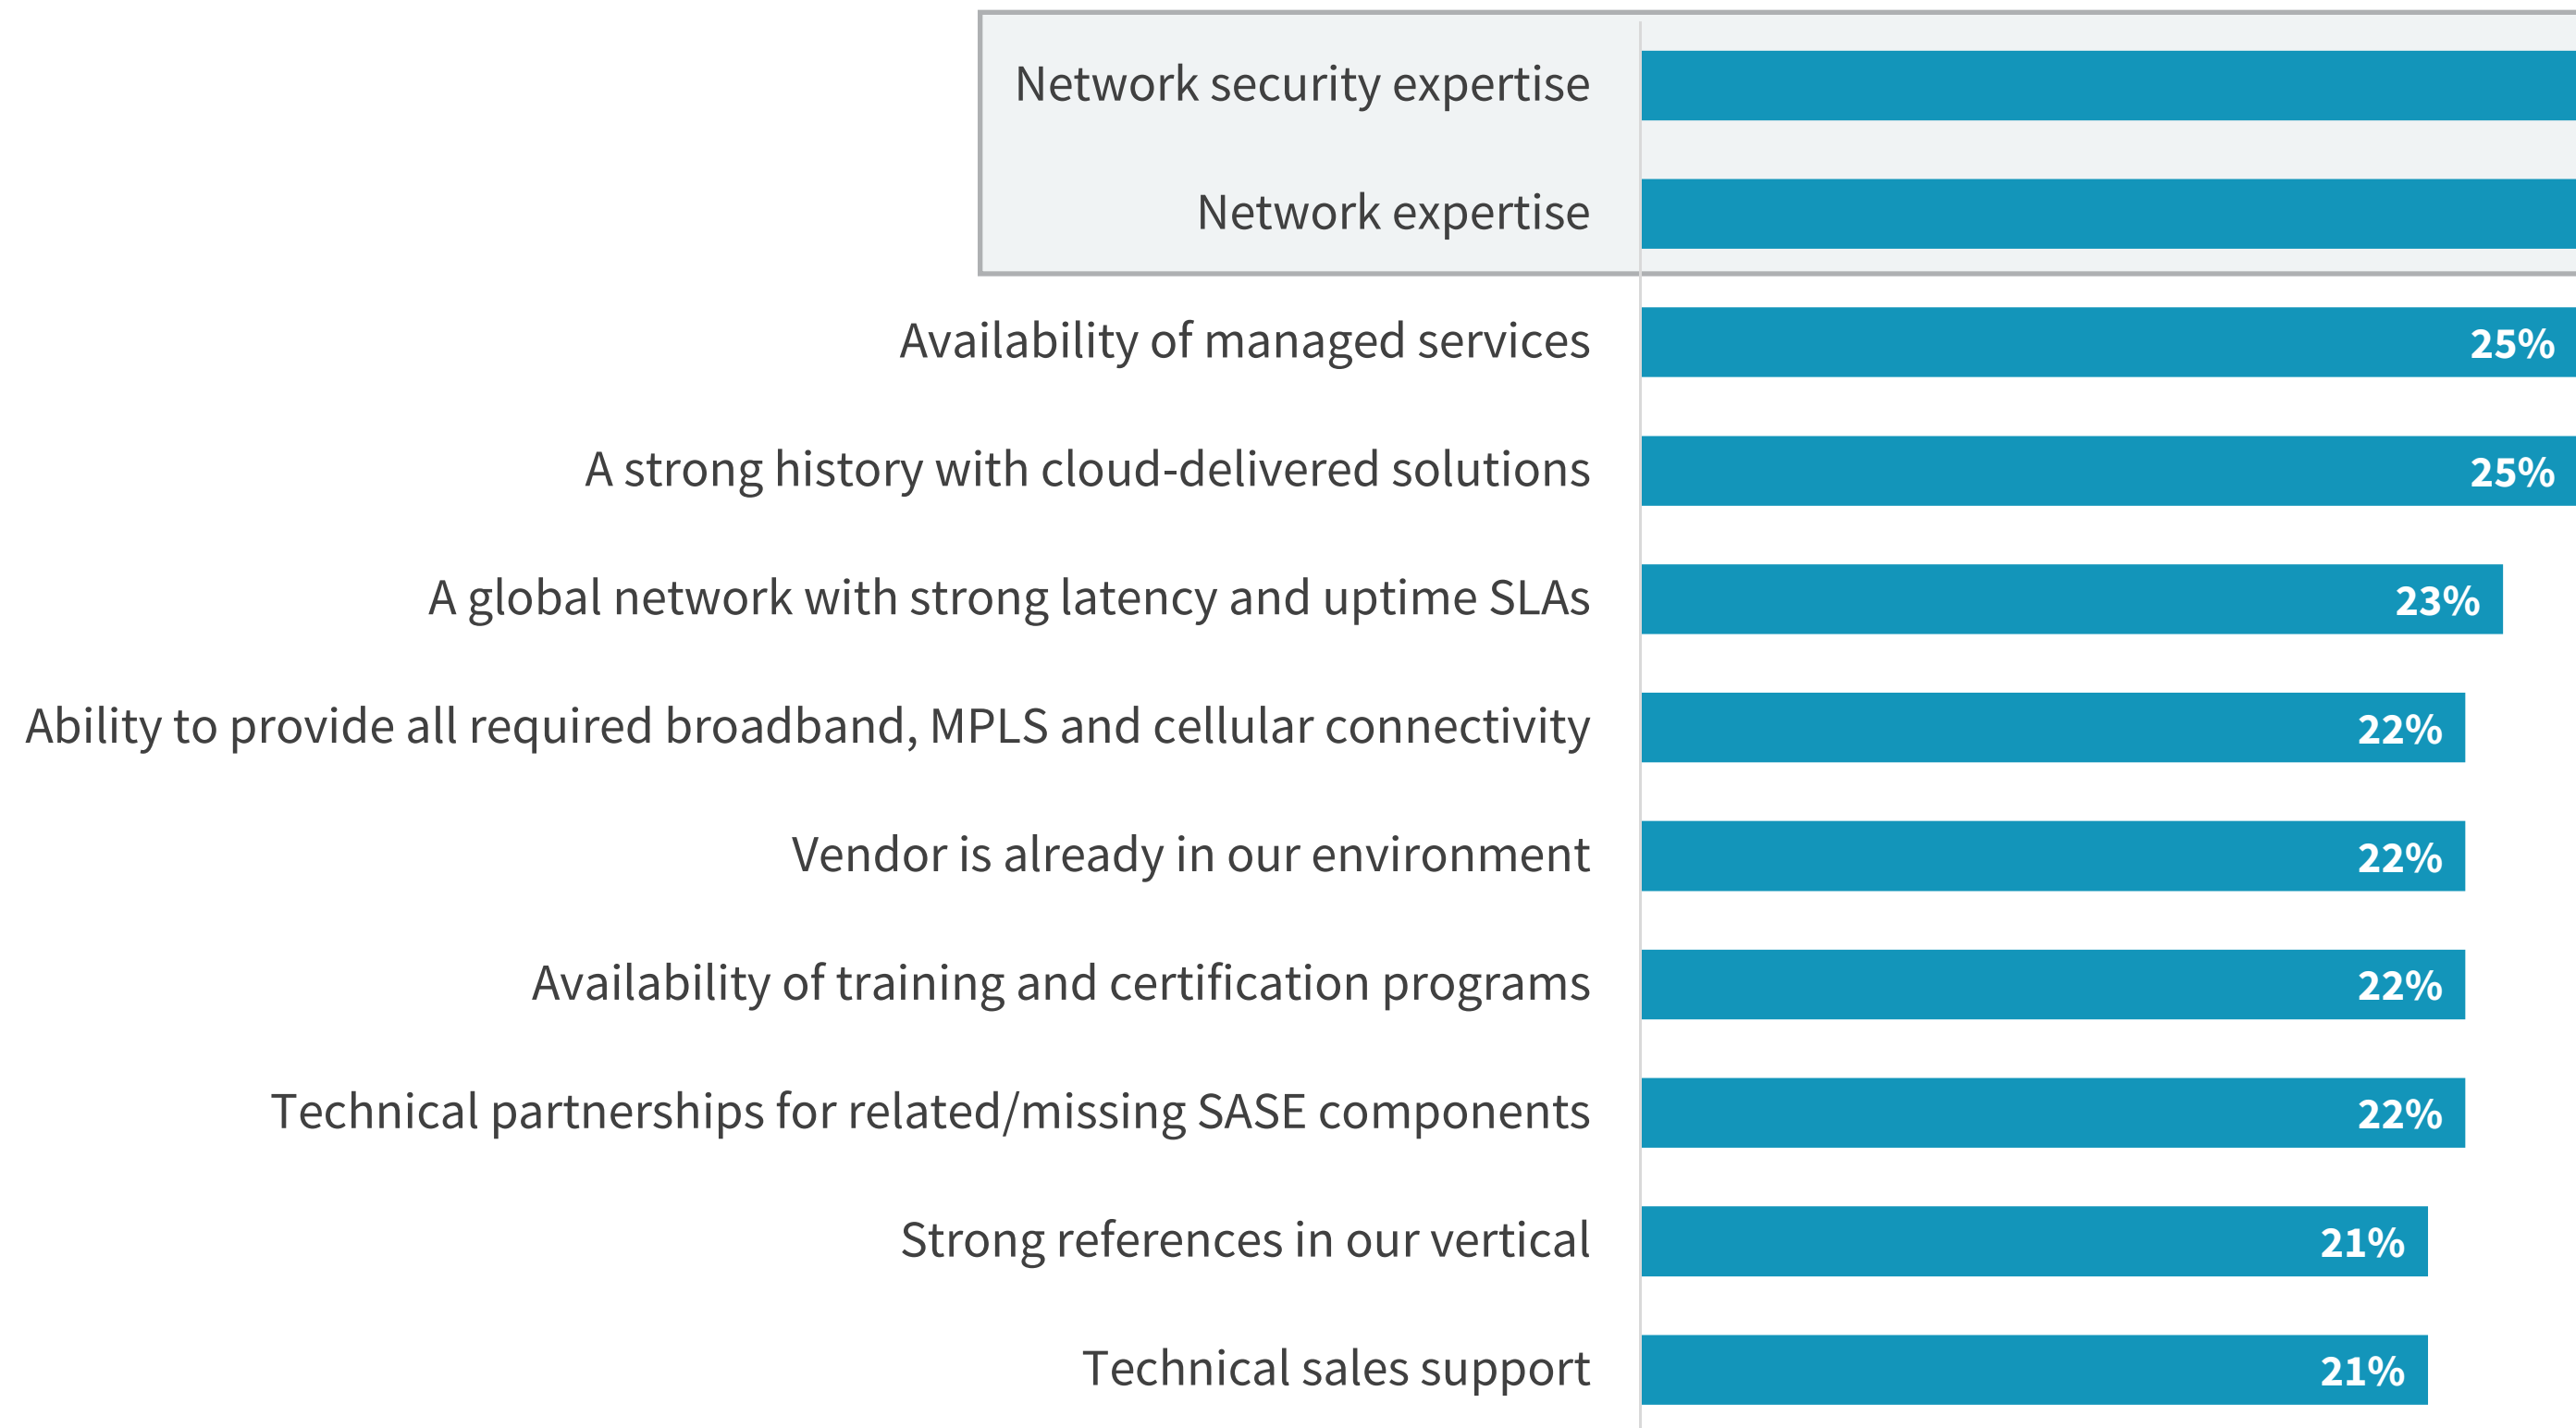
Network security expertise

Network expertise

Availability of managed services 25%

A strong history with cloud-delivered solutions 25%

A global network with strong latency and uptime SLAs 23%

Ability to provide all required broadband, MPLS and cellular connectivity 22%

Vendor is already in our environment 22%

Availability of training and certification programs 22%

Technical partnerships for related/missing SASE components 22%

Strong references in our vertical 21%

Technical sales support 21%